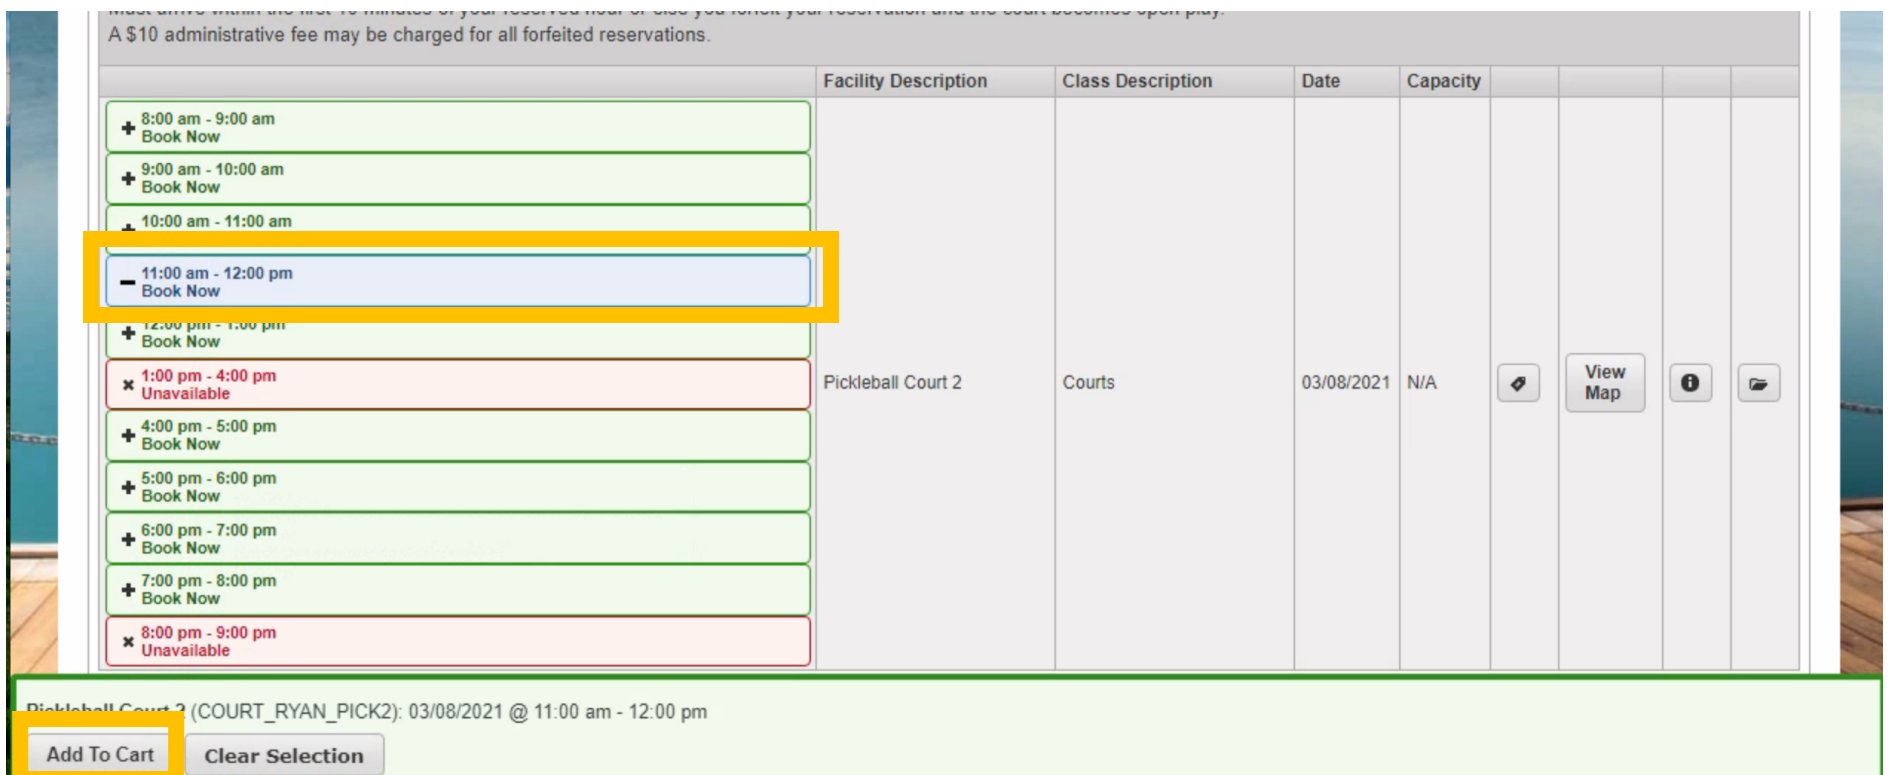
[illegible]
A $10 administrative fee may be charged for all forfeited reservations.

| | Facility Description | Class Description | Date | Capacity | | | | |
|---|---|---|---|---|---|---|---|---|
| 8:00 am - 9:00 am Book Now<br>9:00 am - 10:00 am Book Now<br>10:00 am - 11:00 am<br>11:00 am - 12:00 pm Book Now<br>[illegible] Book Now<br>1:00 pm - 4:00 pm Unavailable<br>4:00 pm - 5:00 pm Book Now<br>5:00 pm - 6:00 pm Book Now<br>6:00 pm - 7:00 pm Book Now<br>7:00 pm - 8:00 pm Book Now<br>8:00 pm - 9:00 pm Unavailable | Pickleball Court 2 | Courts | 03/08/2021 | N/A | | View Map | | |

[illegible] (COURT_RYAN_PICK2): 03/08/2021 @ 11:00 am - 12:00 pm

Add To Cart
Clear Selection